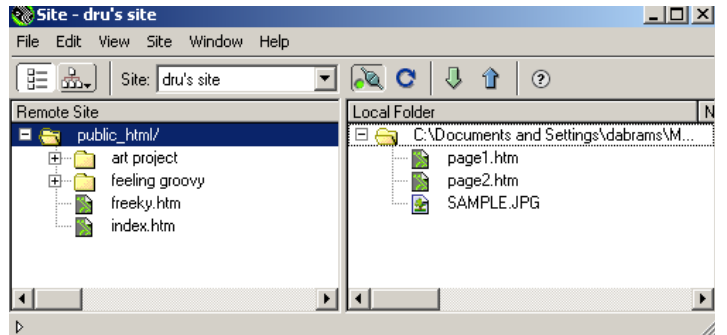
Site - dru's site

File Edit View Site Window Help

Site: dru's site

Remote Site

public_html/

art project

feeling groovy

freeky.htm

index.htm

Local Folder

N

C:\Documents and Settings\dabrams\M...

page1.htm

page2.htm

SAMPLE.JPG